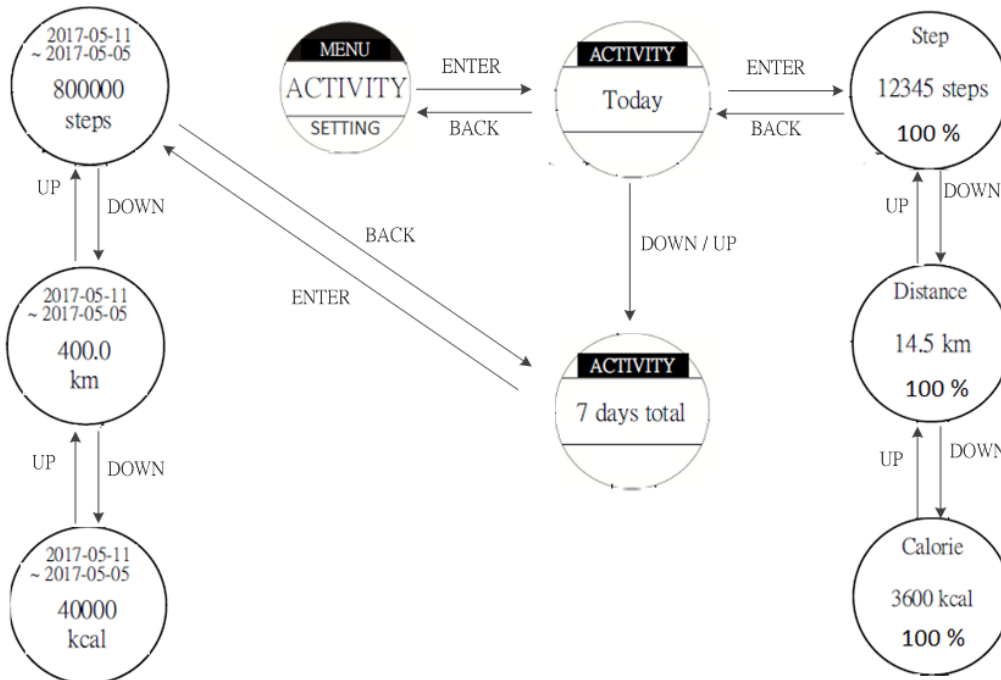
MENU
ACTIVITY
SETTING

ENTER
BACK

ACTIVITY
Today

ENTER
BACK

Step
12345 steps
100 %

2017-05-11
~ 2017-05-05
800000
steps

UP
DOWN

BACK
ENTER

DOWN / UP

UP
DOWN

2017-05-11
~ 2017-05-05
400.0
km

Distance
14.5 km
100 %

ACTIVITY
7 days total

UP
DOWN

UP
DOWN

2017-05-11
~ 2017-05-05
40000
kcal

Calorie
3600 kcal
100 %